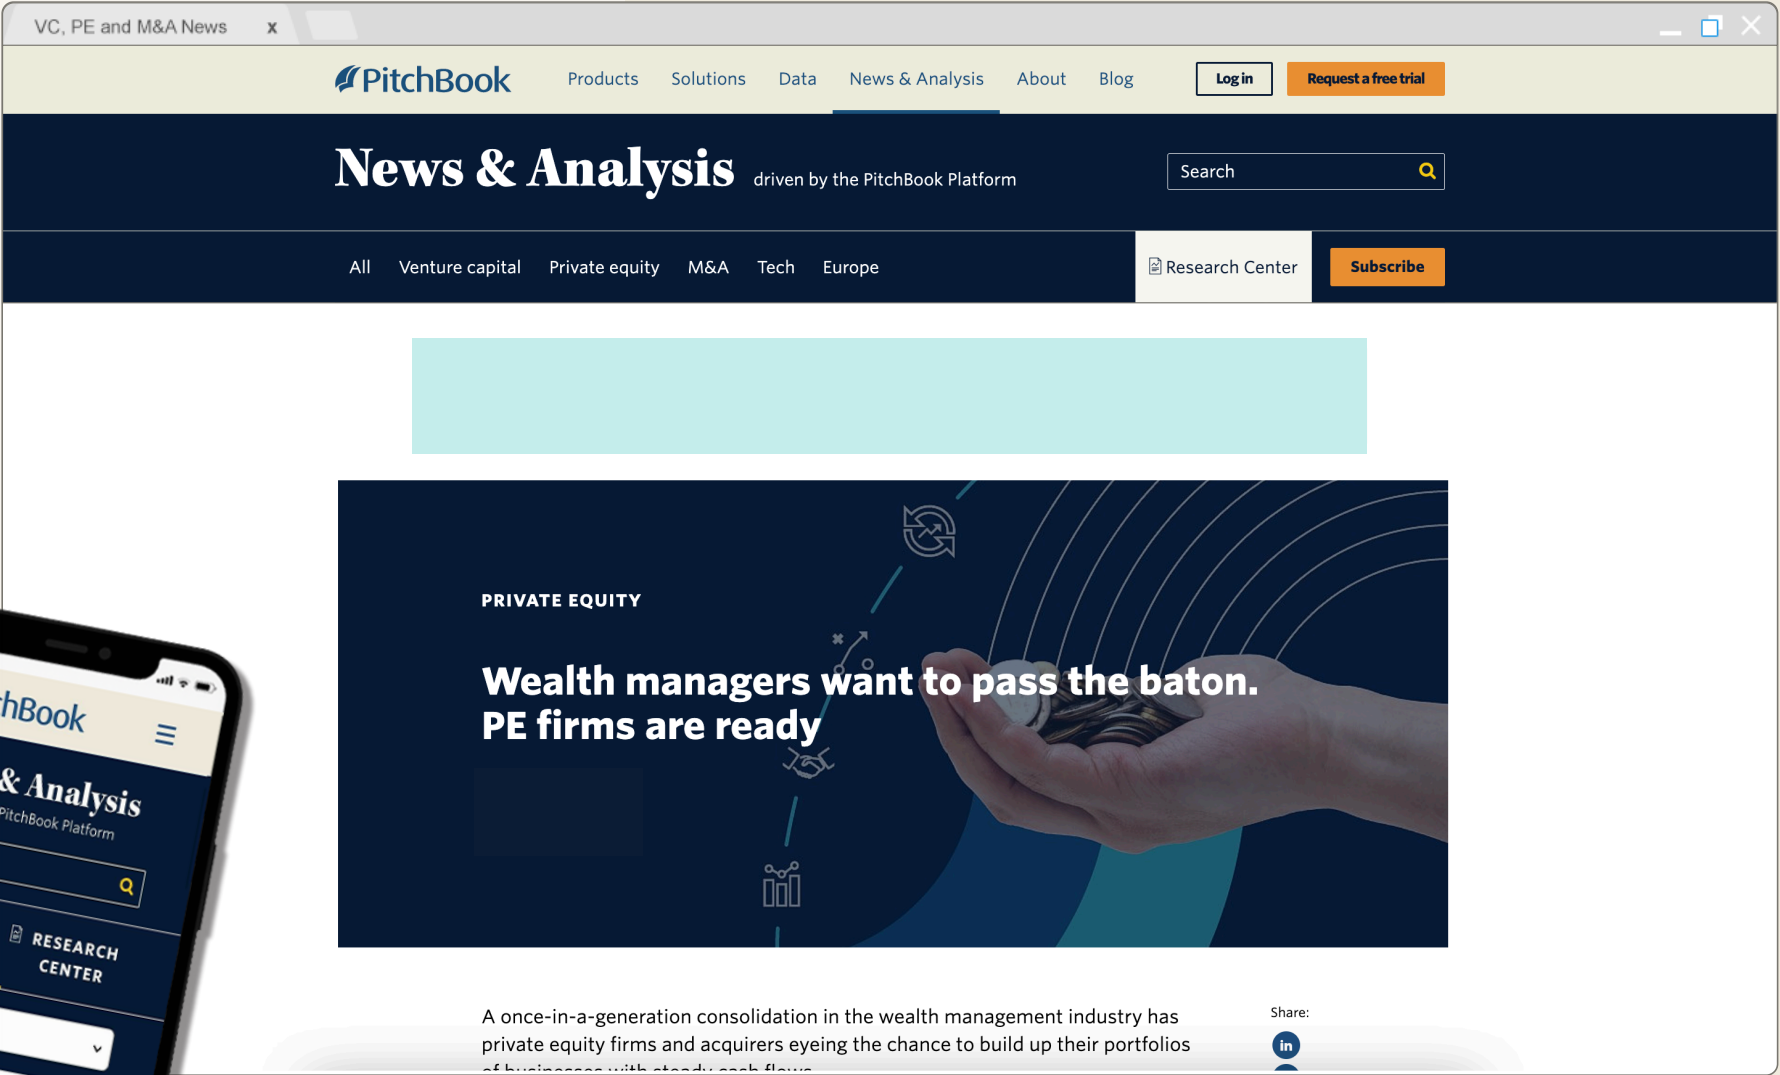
VC, PE and M&A News x

PitchBook Products Solutions Data News & Analysis About Blog Log in Request a free trial

News & Analysis driven by the PitchBook Platform

Search

All Venture capital Private equity M&A Tech Europe Research Center Subscribe

PRIVATE EQUITY

Wealth managers want to pass the baton. PE firms are ready

A once-in-a-generation consolidation in the wealth management industry has private equity firms and acquirers eyeing the chance to build up their portfolios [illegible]

Share:

in

hBook

& Analysis
PitchBook Platform

RESEARCH CENTER